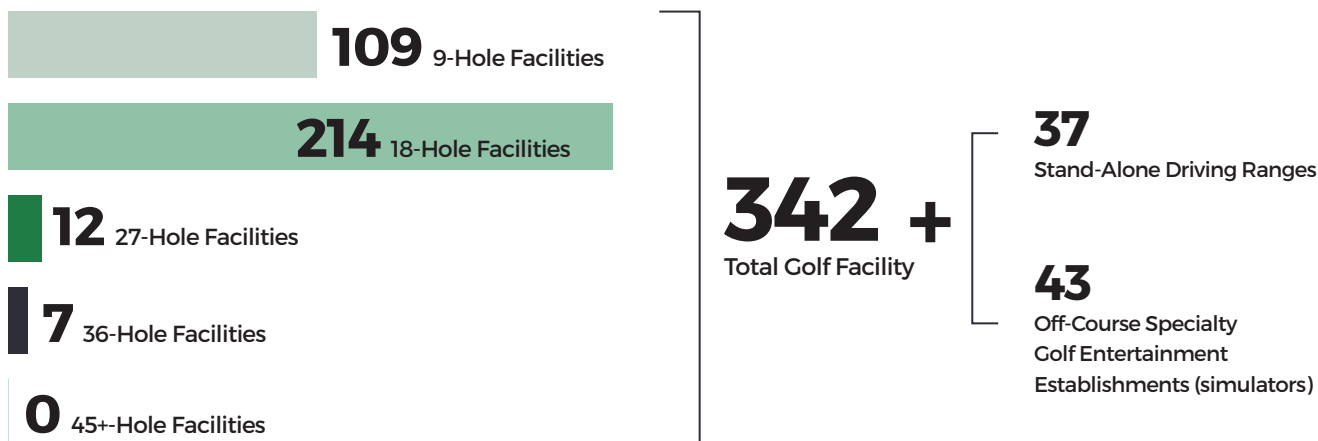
109 9-Hole Facilities

214 18-Hole Facilities

12 27-Hole Facilities

7 36-Hole Facilities

0 45+-Hole Facilities

342 +
Total Golf Facility

37
Stand-Alone Driving Ranges

43
Off-Course Specialty Golf Entertainment Establishments (simulators)